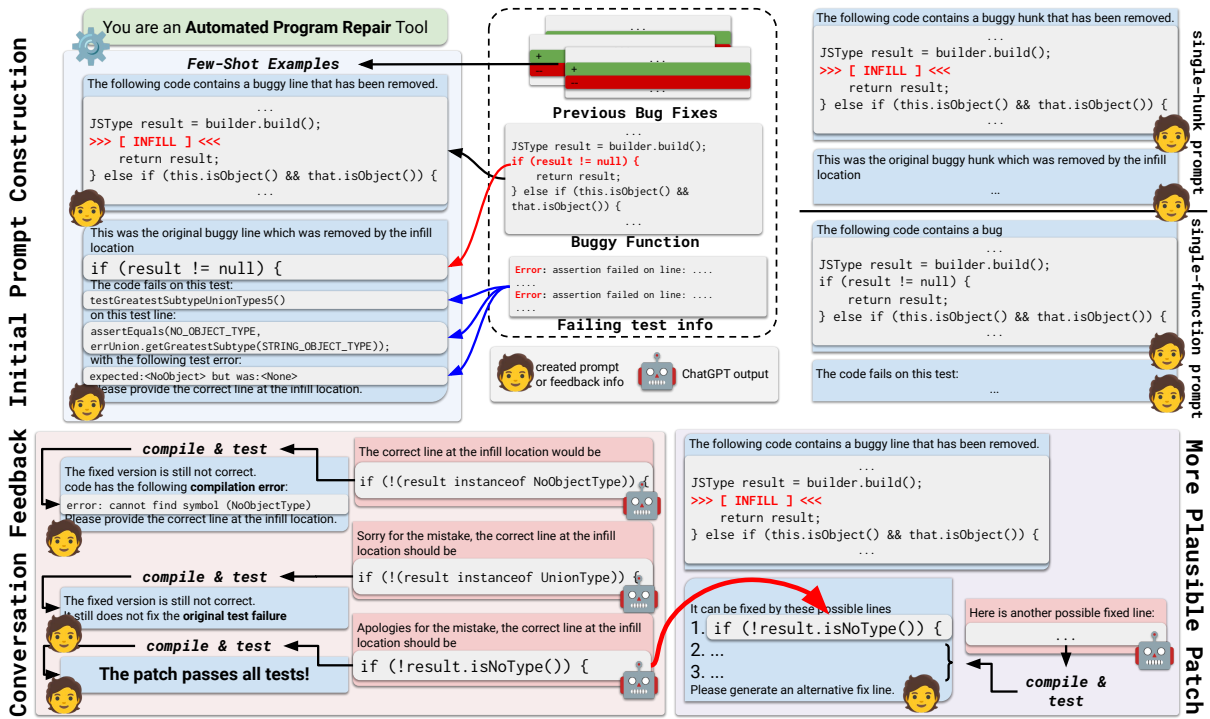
Initial Prompt Construction

You are an **Automated Program Repair** Tool

*Few-Shot Examples*

The following code contains a buggy line that has been removed.

```
...
JSType result = builder.build();
>>> [ INFILL ] <<<
    return result;
} else if (this.isObject() && that.isObject()) {
...
```

This was the original buggy line which was removed by the infill location

`if (result != null) {`

The code fails on this test:

`testGreatestSubtypeUnionTypes5()`

on this test line:

`assertEquals(NO_OBJECT_TYPE, errUnion.getGreatestSubtype(STRING_OBJECT_TYPE));`

with the following test error:

`expected:<NoObject> but was:<None>`

Please provide the correct line at the infill location.

...

...

+

–

...

Previous Bug Fixes

```
...
JSType result = builder.build();
if (result != null) {
    return result;
} else if (this.isObject() && that.isObject()) {
...
```

Buggy Function

```
Error: assertion failed on line: ....
....
Error: assertion failed on line: ....
....
```

Failing test info

created prompt or feedback info

ChatGPT output

single-hunk prompt

The following code contains a buggy hunk that has been removed.

```
...
JSType result = builder.build();
>>> [ INFILL ] <<<
    return result;
} else if (this.isObject() && that.isObject()) {
...
```

This was the original buggy hunk which was removed by the infill location

...

single-function prompt

The following code contains a bug

```
...
JSType result = builder.build();
if (result != null) {
    return result;
} else if (this.isObject() && that.isObject()) {
...
```

The code fails on this test:

...

Conversation Feedback

*compile & test*

The fixed version is still not correct. code has the following **compilation error**:

`error: cannot find symbol (NoObjectType)`

Please provide the correct line at the infill location.

The correct line at the infill location would be

`if (!(result instanceof NoObjectType)) {`

Sorry for the mistake, the correct line at the infill location should be

`if (!(result instanceof UnionType)) {`

*compile & test*

The fixed version is still not correct. It still does not fix the **original test failure**

Apologies for the mistake, the correct line at the infill location should be

`if (!result.isNoType()) {`

*compile & test*

**The patch passes all tests!**

More Plausible Patch

The following code contains a buggy line that has been removed.

```
...
JSType result = builder.build();
>>> [ INFILL ] <<<
    return result;
} else if (this.isObject() && that.isObject()) {
...
```

It can be fixed by these possible lines

1. `if (!result.isNoType()) {`
2. ...
3. ...

Please generate an alternative fix line.

Here is another possible fixed line:

...

*compile & test*